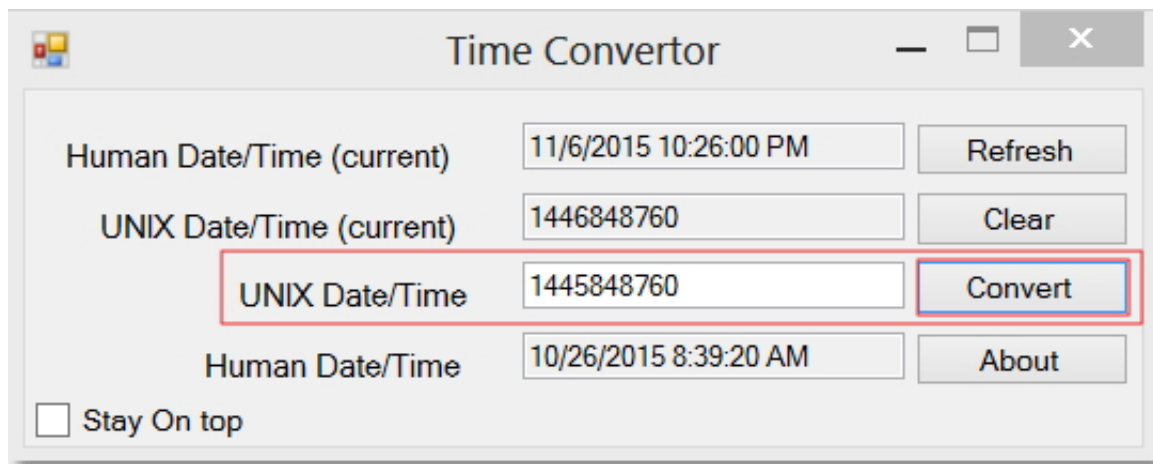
Time Convertor

Human Date/Time (current) 11/6/2015 10:26:00 PM Refresh

UNIX Date/Time (current) 1446848760 Clear

UNIX Date/Time 1445848760 Convert

Human Date/Time 10/26/2015 8:39:20 AM About

Stay On top